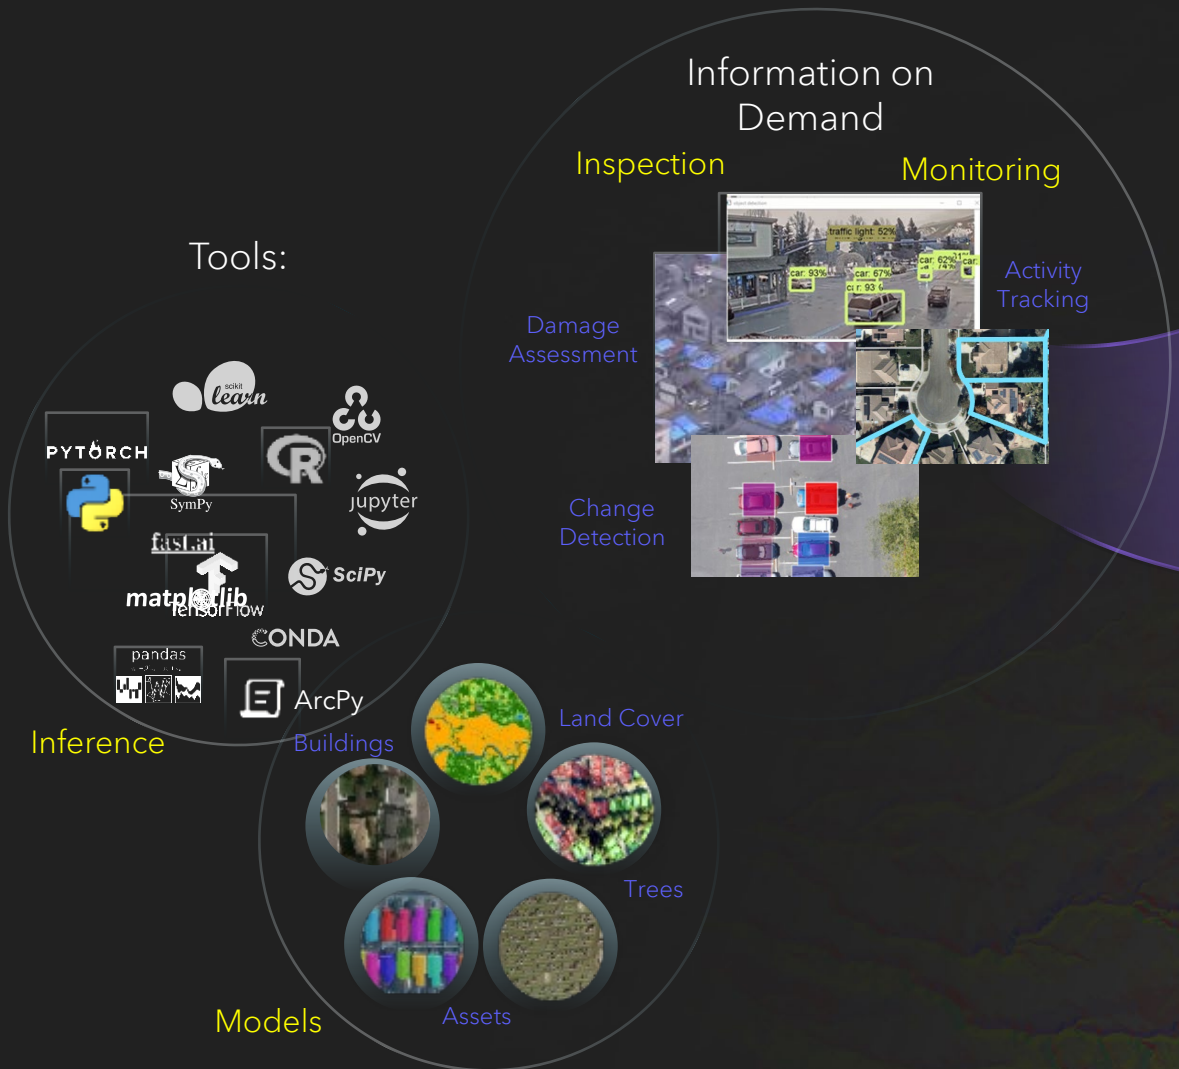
Information on Demand

Inspection

Monitoring

traffic light: 52%

car: 93%

car: 67%

car: 62%

car: 93

Activity Tracking

Damage Assessment

Change Detection

Tools:

scikit learn

OpenCV

PYTORCH

SymPy

R

jupyter

fast.ai

SciPy

matplotlib

TensorFlow

CONDA

pandas

ArcPy

Inference

Buildings

Land Cover

Trees

Assets

Models